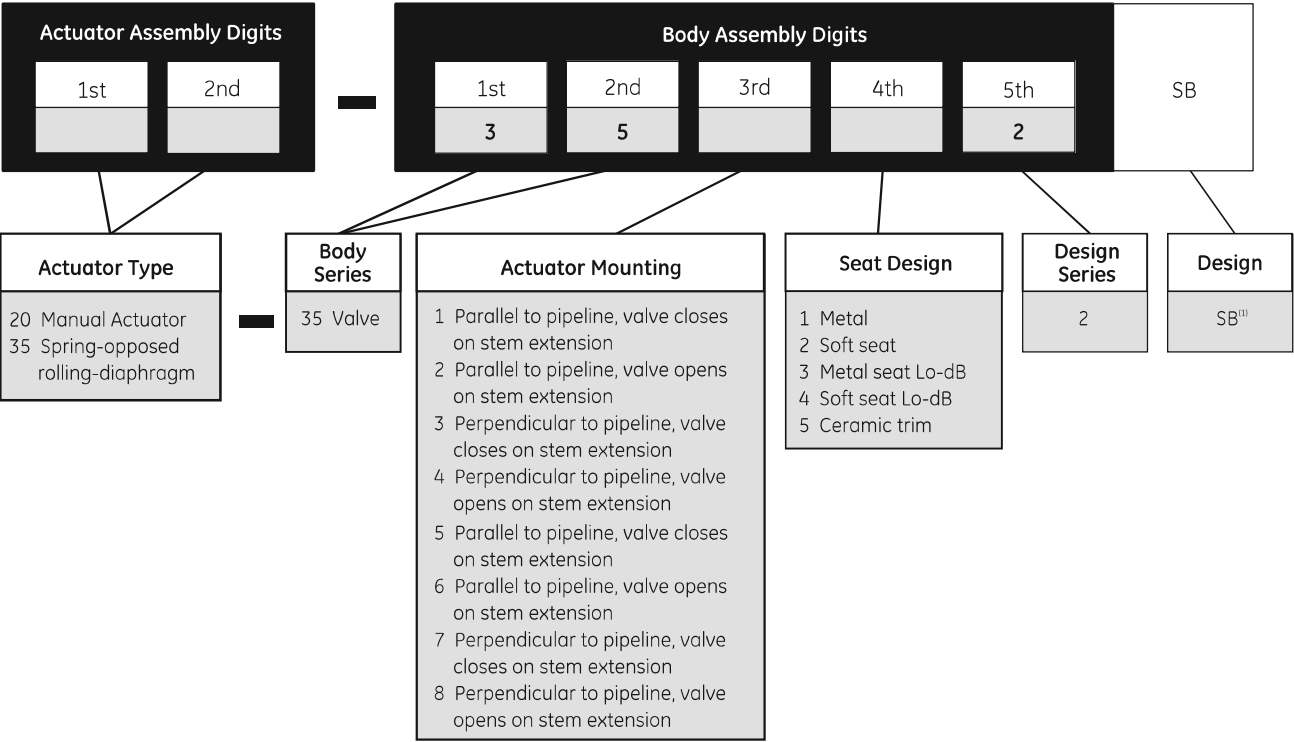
Actuator Assembly Digits

1st
2nd

–

Body Assembly Digits

1st
3
2nd
5
3rd
4th
5th
2

SB

Actuator Type

20 Manual Actuator
35 Spring-opposed rolling-diaphragm

–

Body Series

35 Valve

Actuator Mounting

1 Parallel to pipeline, valve closes on stem extension
2 Parallel to pipeline, valve opens on stem extension
3 Perpendicular to pipeline, valve closes on stem extension
4 Perpendicular to pipeline, valve opens on stem extension
5 Parallel to pipeline, valve closes on stem extension
6 Parallel to pipeline, valve opens on stem extension
7 Perpendicular to pipeline, valve closes on stem extension
8 Perpendicular to pipeline, valve opens on stem extension

Seat Design

1 Metal
2 Soft seat
3 Metal seat Lo-dB
4 Soft seat Lo-dB
5 Ceramic trim

Design Series

2

Design

SB$^{(1)}$